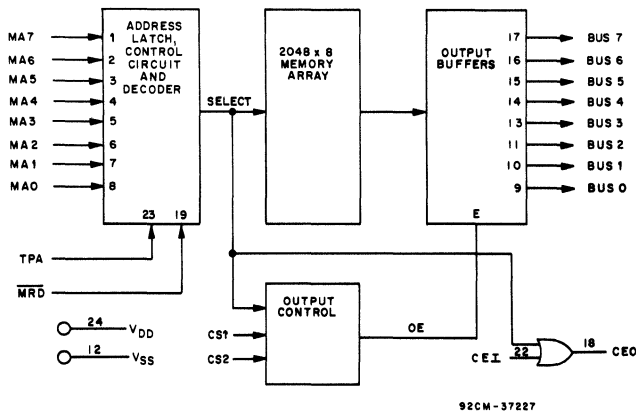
MA7 1
MA6 2
MA5 3
MA4 4
MA3 5
MA2 6
MA1 7
MA0 8

ADDRESS LATCH, CONTROL CIRCUIT AND DECODER

23 19

SELECT

2048 x 8 MEMORY ARRAY

OUTPUT BUFFERS

E

17 BUS 7
16 BUS 6
15 BUS 5
14 BUS 4
13 BUS 3
11 BUS 2
10 BUS 1
9 BUS 0

TPA
$\overline{MRD}$

OUTPUT CONTROL

OE

CS1
CS2

24 $V_{DD}$
12 $V_{SS}$

$CE\overline{I}$ 22
18 CEO

92CM-37227